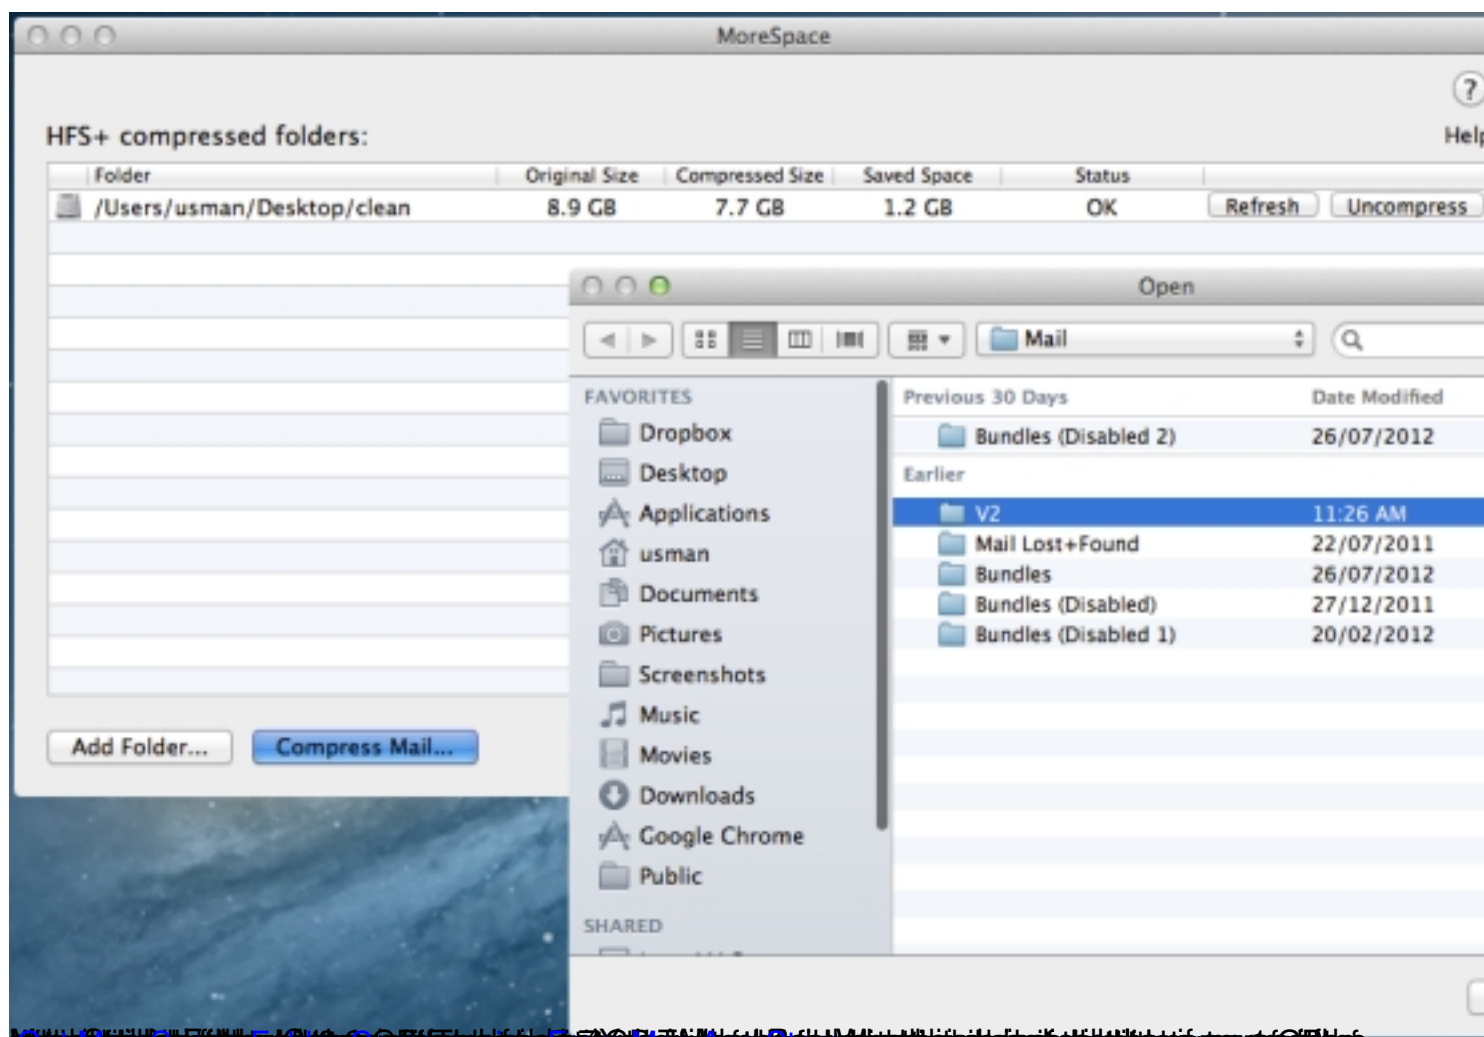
MoreSpace

?
Help

HFS+ compressed folders:

| Folder | Original Size | Compressed Size | Saved Space | Status | |
|---|---|---|---|---|---|
| /Users/usman/Desktop/clean | 8.9 GB | 7.7 GB | 1.2 GB | OK | Refresh Uncompress |

Add Folder... Compress Mail...

Open

Mail

FAVORITES
Dropbox
Desktop
Applications
usman
Documents
Pictures
Screenshots
Music
Movies
Downloads
Google Chrome
Public
SHARED

| Previous 30 Days | Date Modified |
|---|---|
| Bundles (Disabled 2) | 26/07/2012 |
| Earlier | |
| V2 | 11:26 AM |
| Mail Lost+Found | 22/07/2011 |
| Bundles | 26/07/2012 |
| Bundles (Disabled) | 27/12/2011 |
| Bundles (Disabled 1) | 20/02/2012 |

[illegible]